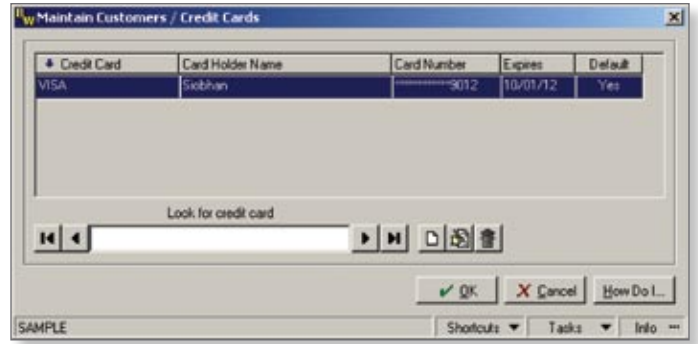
Maintain Customers / Credit Cards

| Credit Card | Card Holder Name | Card Number | Expires | Default |
|---|---|---|---|---|
| VISA | Siobhan | ************9012 | 10/01/12 | Yes |

Look for credit card

OK
Cancel
How Do I...

SAMPLE
Shortcuts
Tasks
Info